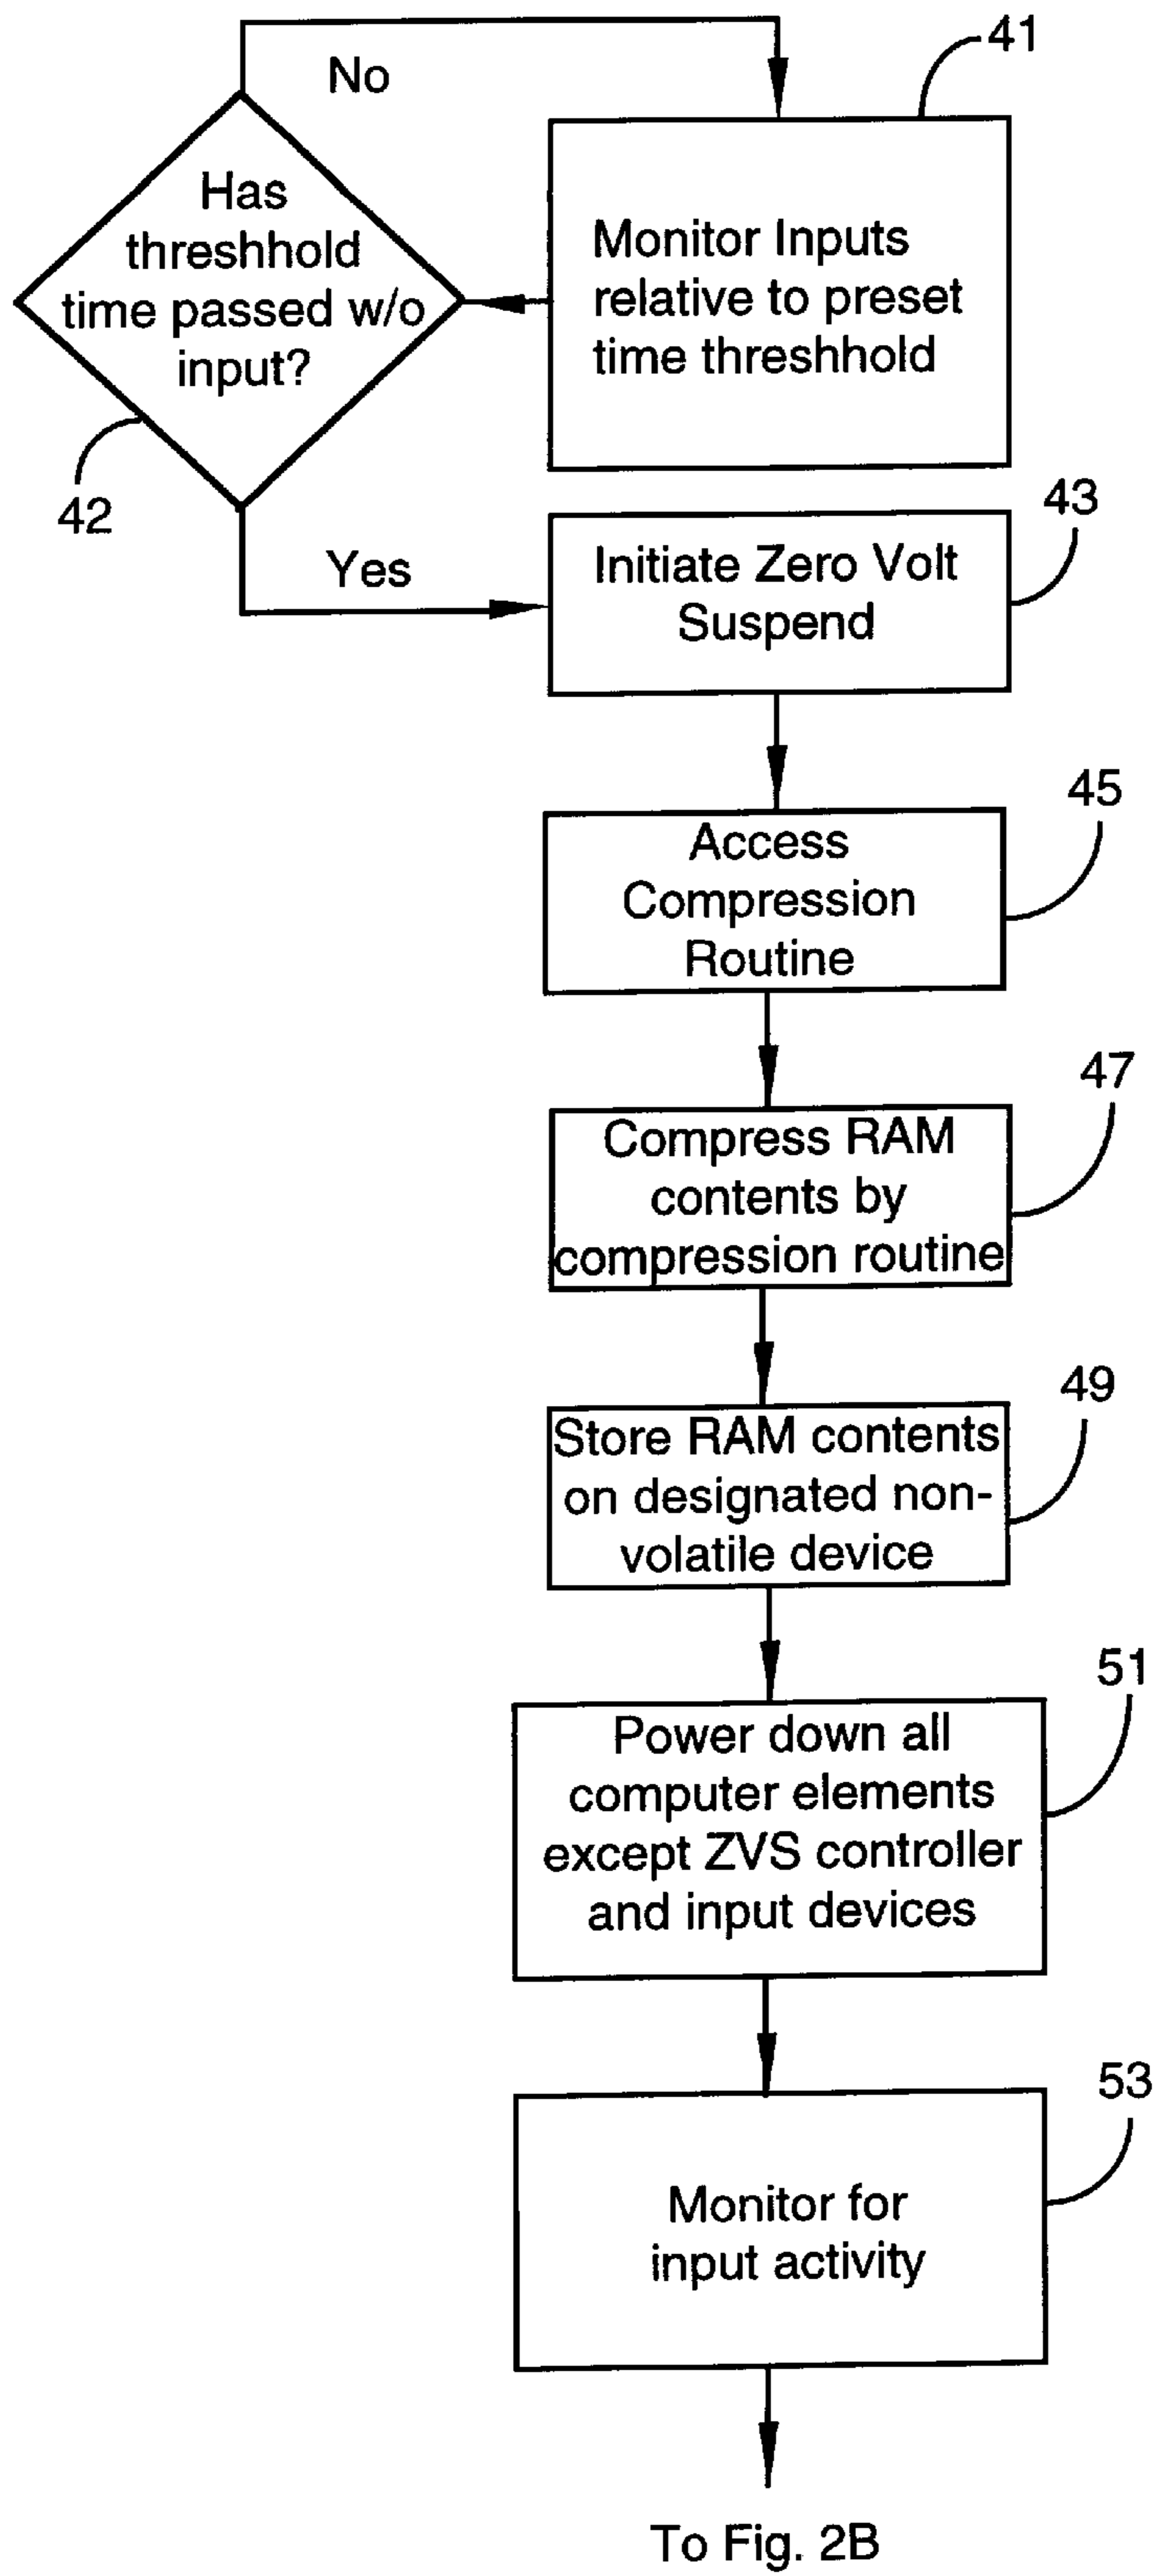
No

41

Monitor Inputs relative to preset time threshhold

Has threshhold time passed w/o input?

42

Yes

43

Initiate Zero Volt Suspend

45

Access Compression Routine

47

Compress RAM contents by compression routine

49

Store RAM contents on designated non-volatile device

51

Power down all computer elements except ZVS controller and input devices

53

Monitor for input activity

To Fig. 2B